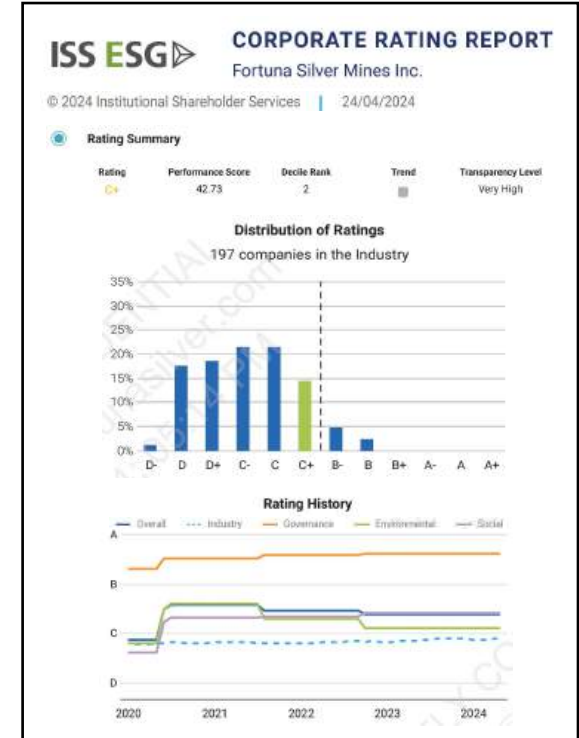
ISS ESG

CORPORATE RATING REPORT
Fortuna Silver Mines Inc.

© 2024 Institutional Shareholder Services | 24/04/2024

Rating Summary

| Rating | Performance Score | Decile Rank | Trend | Transparency Level |
|---|---|---|---|---|
| C+ | 42.73 | 2 | | Very High |

Distribution of Ratings
197 companies in the Industry

35%
30%
25%
20%
15%
10%
5%
0%

D- D D+ C- C C+ B- B B+ A- A A+

Rating History

Overall Industry Governance Environmental Social

A
B
C
D

2020 2021 2022 2023 2024